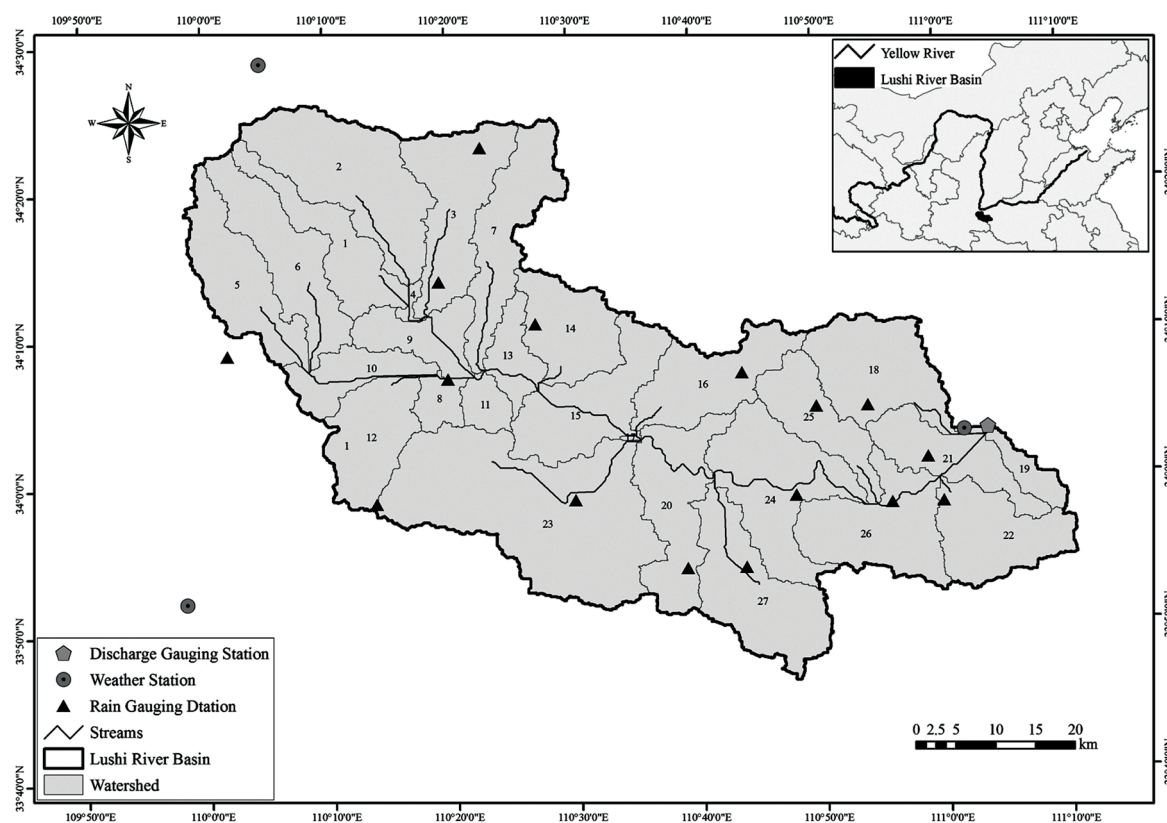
109°50'0"E 110°0'0"E 110°10'0"E 110°20'0"E 110°30'0"E 110°40'0"E 110°50'0"E 111°0'0"E 111°10'0"E

34°30'0"N
34°20'0"N
34°10'0"N
34°0'0"N
33°50'0"N
33°40'0"N

N
W E
S

Yellow River
Lushi River Basin

2
3
1
7
6
5
4
14
9
13
10
8
11
15
16
18
25
12
1
21
19
20
24
23
26
22
27

Discharge Gauging Station
Weather Station
Rain Gauging Dtation
Streams
Lushi River Basin
Watershed

0 2.5 5 10 15 20
km

109°50'0"E 110°0'0"E 110°10'0"E 110°20'0"E 110°30'0"E 110°40'0"E 110°50'0"E 111°0'0"E 111°10'0"E